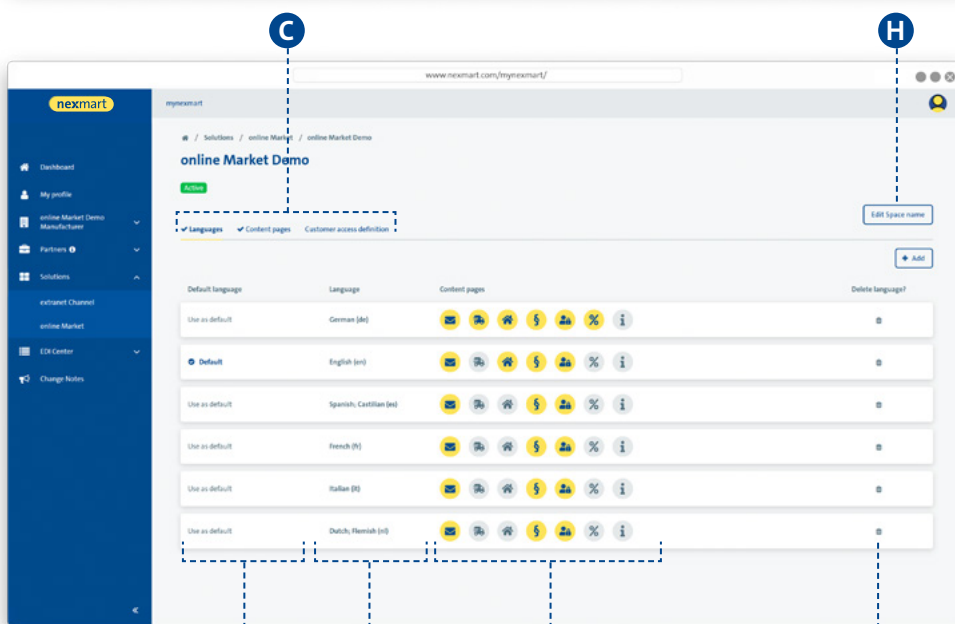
C

H

www.nexmart.com/mynexmart/

nexmart

mynexmart

Dashboard
My profile
online Market Demo Manufacturer
Partners
Solutions
extranet Channel
online Market
EDI Center
Change Notes

«

Solutions / online Market / online Market Demo

online Market Demo

Active

Edit Space name

Languages ✔ Content pages Customer access definition

+ Add

| Default language | Language | Content pages | Delete language? |
|---|---|---|---|
| Use as default | German (de) | § % i | |
| Default | English (en) | § % i | |
| Use as default | Spanish; Castilian (es) | § % i | |
| Use as default | French (fr) | § % i | |
| Use as default | Italian (it) | § % i | |
| Use as default | Dutch; Flemish (nl) | § % i | |